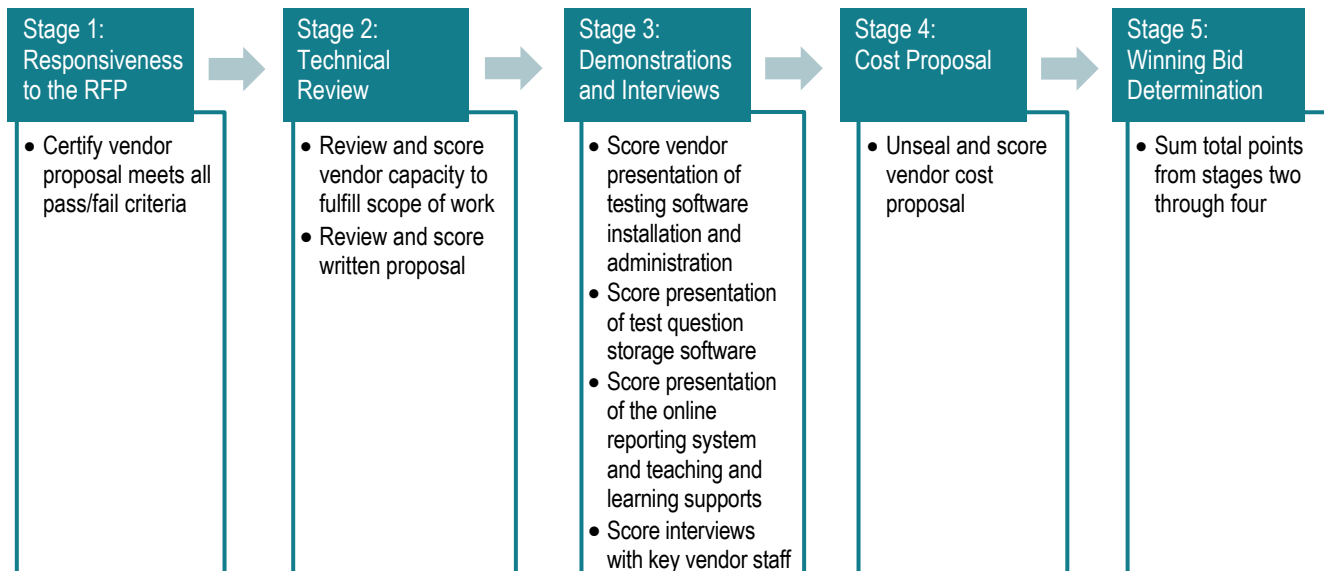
Stage 1:
Responsiveness to the RFP

• Certify vendor proposal meets all pass/fail criteria

Stage 2:
Technical Review

• Review and score vendor capacity to fulfill scope of work
• Review and score written proposal

Stage 3:
Demonstrations and Interviews

• Score vendor presentation of testing software installation and administration
• Score presentation of test question storage software
• Score presentation of the online reporting system and teaching and learning supports
• Score interviews with key vendor staff

Stage 4:
Cost Proposal

• Unseal and score vendor cost proposal

Stage 5:
Winning Bid Determination

• Sum total points from stages two through four